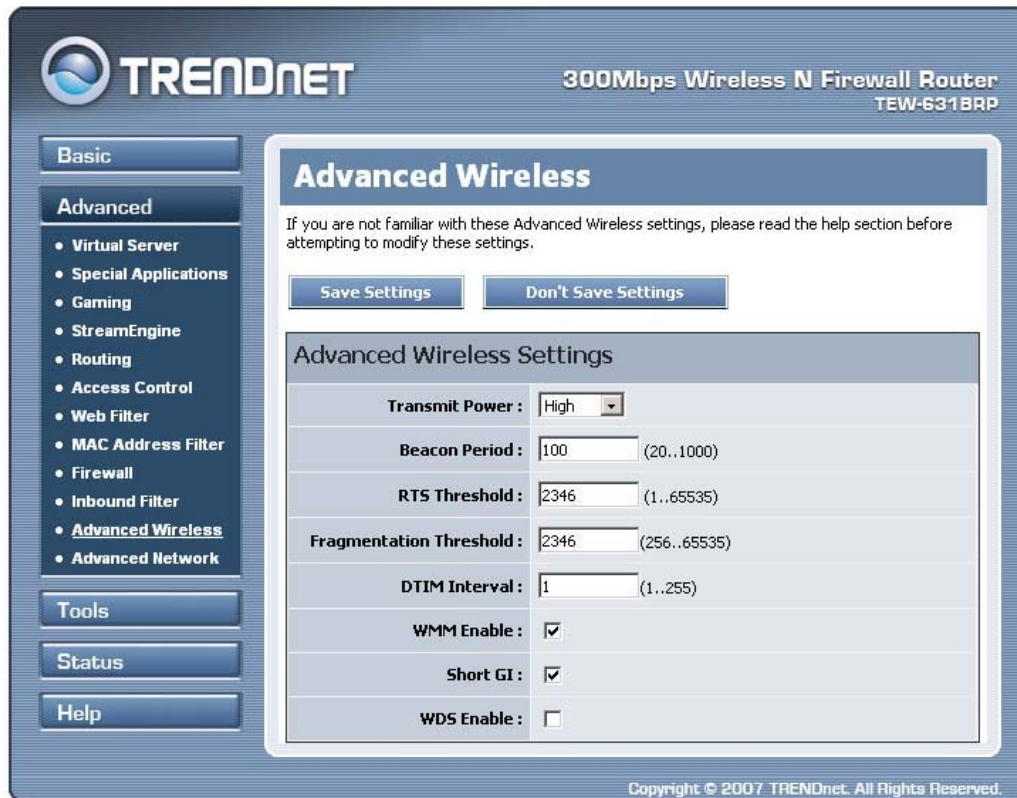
TRENDNET

300Mbps Wireless N Firewall Router
TEW-631BRP

Basic

Advanced

• Virtual Server
• Special Applications
• Gaming
• StreamEngine
• Routing
• Access Control
• Web Filter
• MAC Address Filter
• Firewall
• Inbound Filter
• Advanced Wireless
• Advanced Network

Tools

Status

Help

Advanced Wireless

If you are not familiar with these Advanced Wireless settings, please read the help section before attempting to modify these settings.

Save Settings | Don't Save Settings

Advanced Wireless Settings

| | |
|---|---|
| Transmit Power : | High |
| Beacon Period : | 100 (20..1000) |
| RTS Threshold : | 2346 (1..65535) |
| Fragmentation Threshold : | 2346 (256..65535) |
| DTIM Interval : | 1 (1..255) |
| WMM Enable : | ☑ |
| Short GI : | ☑ |
| WDS Enable : | ☐ |

Copyright © 2007 TRENDnet. All Rights Reserved.